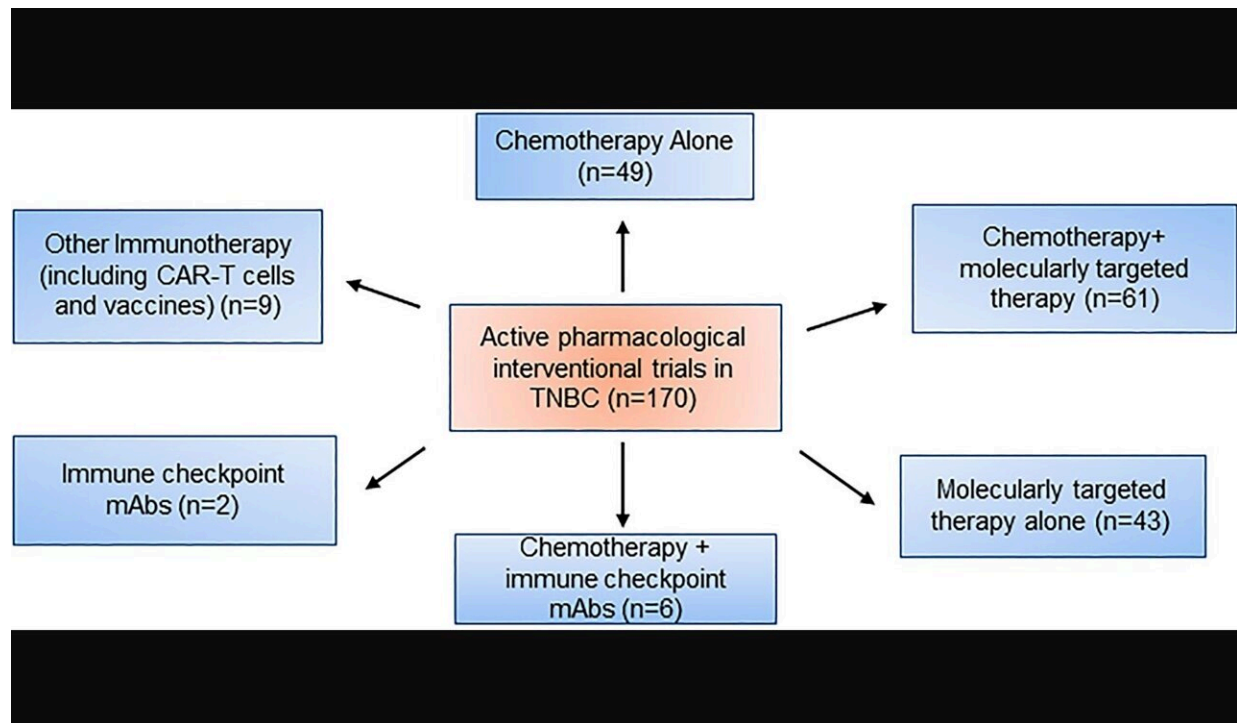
Chemotherapy Alone (n=49)

Other Immunotherapy (including CAR-T cells and vaccines) (n=9)

Chemotherapy+ molecularly targeted therapy (n=61)

Active pharmacological interventional trials in TNBC (n=170)

Immune checkpoint mAbs (n=2)

Molecularly targeted therapy alone (n=43)

Chemotherapy + immune checkpoint mAbs (n=6)